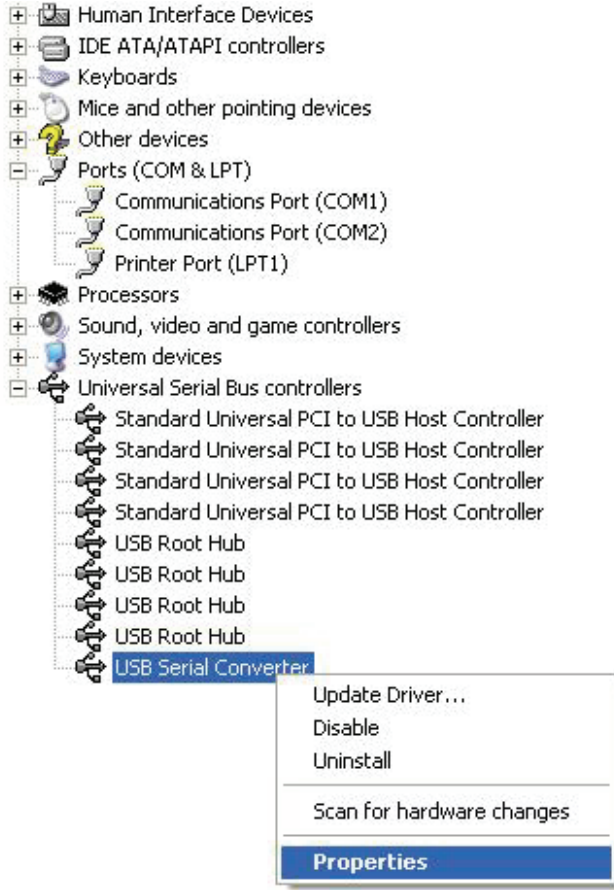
Human Interface Devices
IDE ATA/ATAPI controllers
Keyboards
Mice and other pointing devices
Other devices
Ports (COM & LPT)
Communications Port (COM1)
Communications Port (COM2)
Printer Port (LPT1)
Processors
Sound, video and game controllers
System devices
Universal Serial Bus controllers
Standard Universal PCI to USB Host Controller
Standard Universal PCI to USB Host Controller
Standard Universal PCI to USB Host Controller
Standard Universal PCI to USB Host Controller
USB Root Hub
USB Root Hub
USB Root Hub
USB Root Hub
USB Serial Converter

Update Driver...
Disable
Uninstall

Scan for hardware changes

Properties